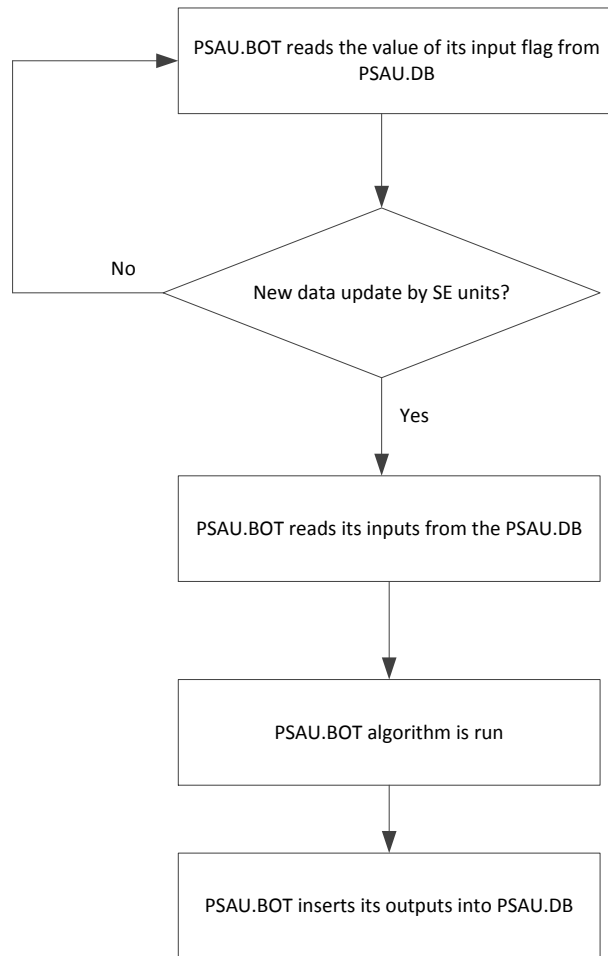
PSAU.BOT reads the value of its input flag from PSAU.DB

No

New data update by SE units?

Yes

PSAU.BOT reads its inputs from the PSAU.DB

PSAU.BOT algorithm is run

PSAU.BOT inserts its outputs into PSAU.DB